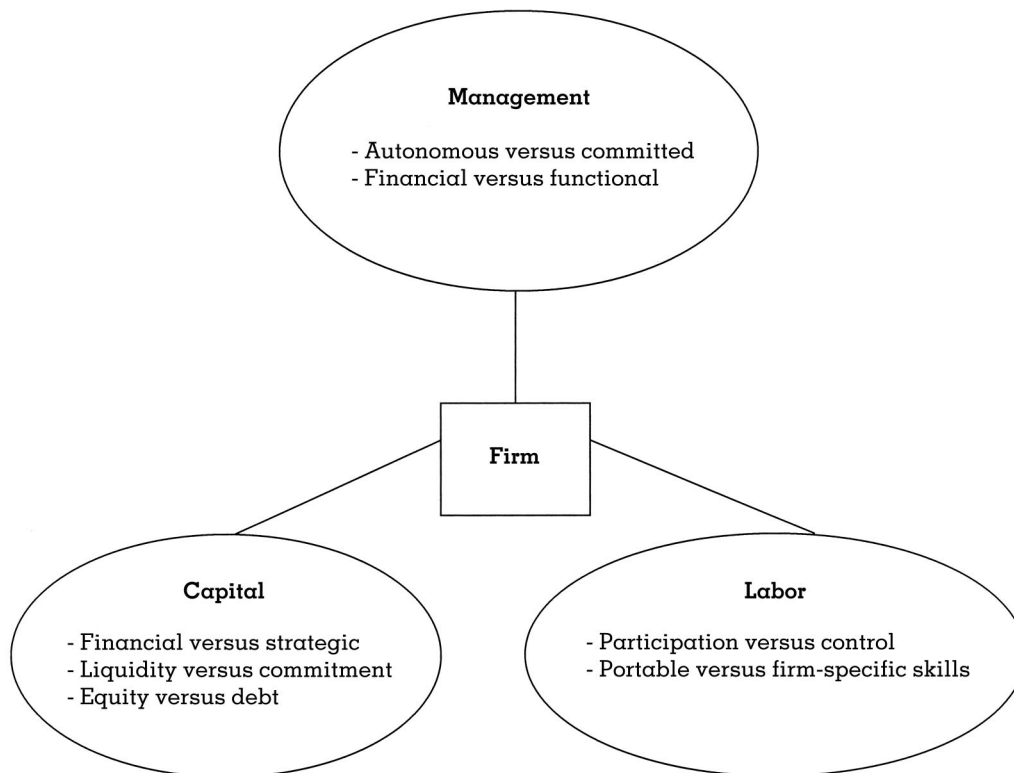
Management

- Autonomous versus committed
- Financial versus functional

Firm

Capital

- Financial versus strategic
- Liquidity versus commitment
- Equity versus debt

Labor

- Participation versus control
- Portable versus firm-specific skills